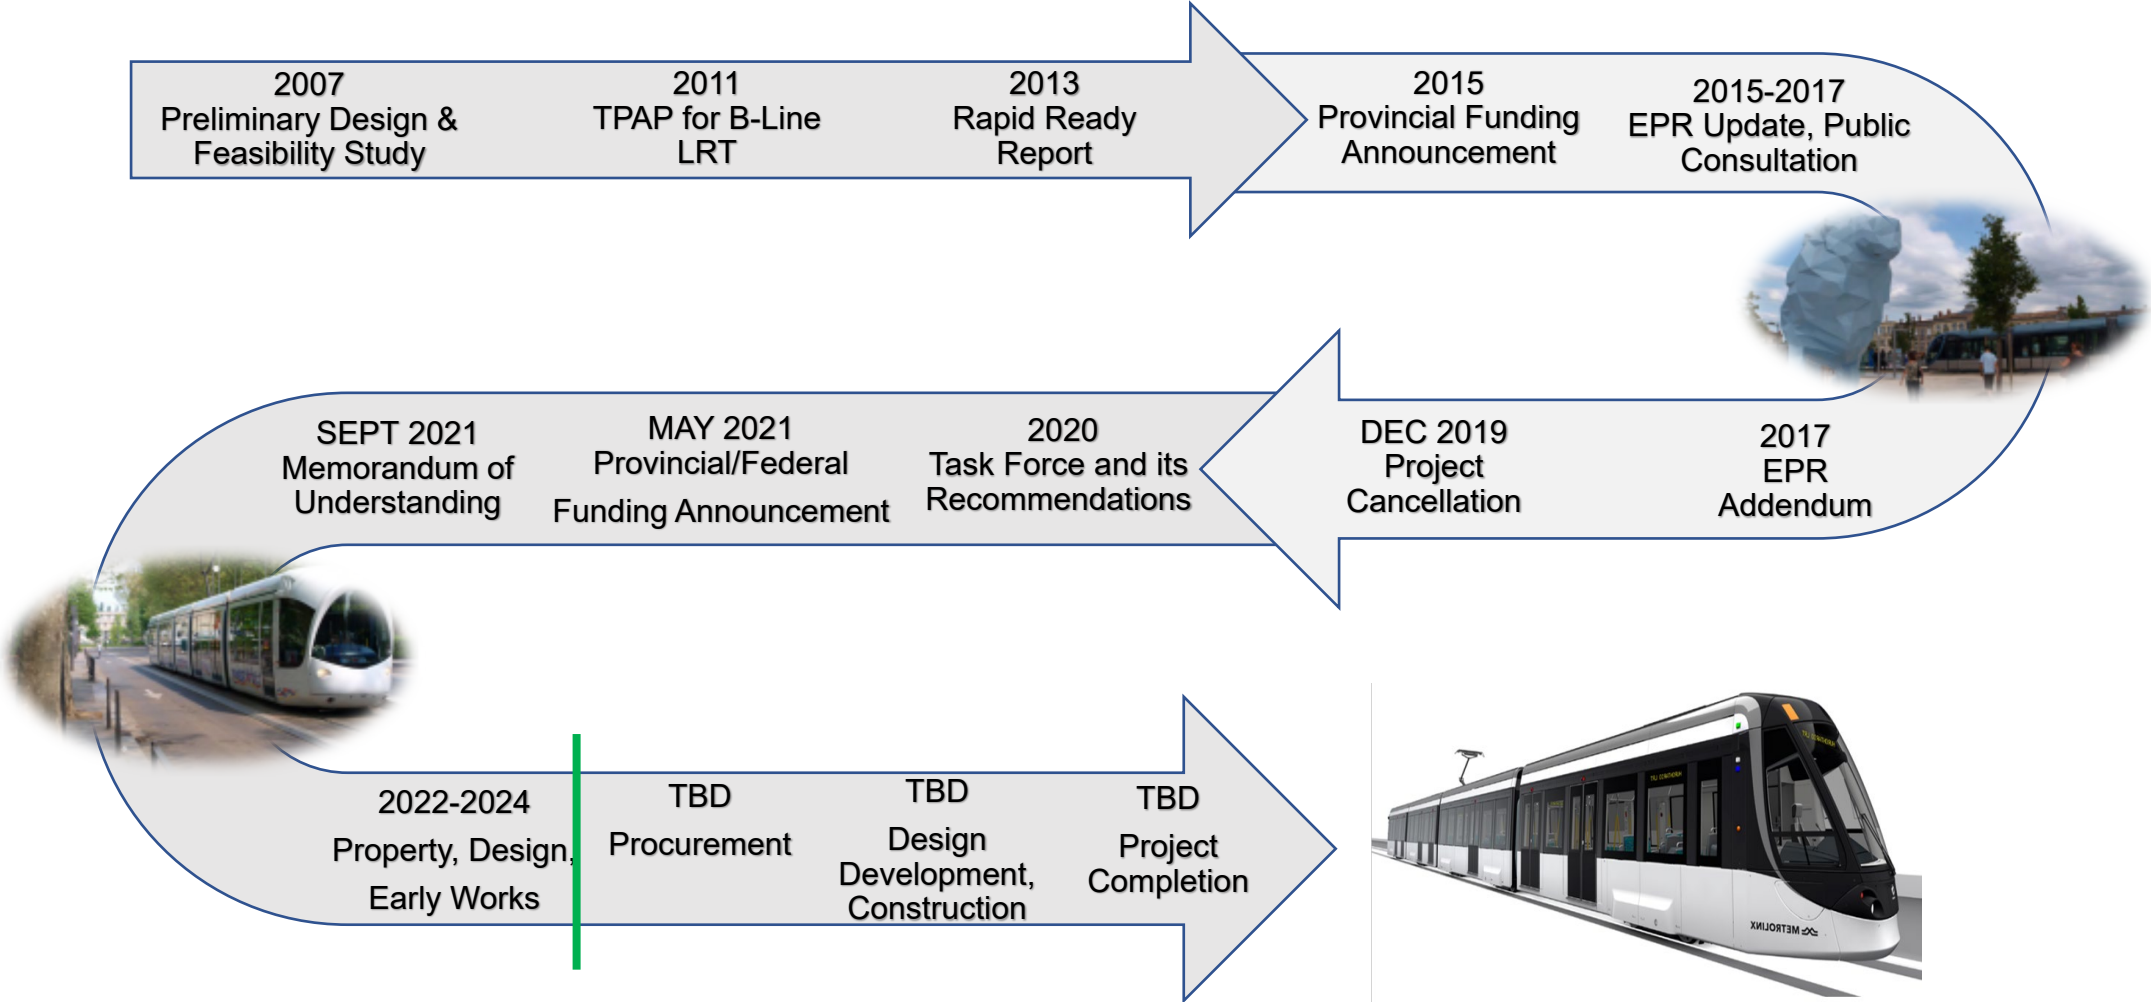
2007
Preliminary Design & Feasibility Study

2011
TPAP for B-Line LRT

2013
Rapid Ready Report

2015
Provincial Funding Announcement

2015-2017
EPR Update, Public Consultation

2017
EPR Addendum

DEC 2019
Project Cancellation

2020
Task Force and its Recommendations

MAY 2021
Provincial/Federal Funding Announcement

SEPT 2021
Memorandum of Understanding

2022-2024
Property, Design, Early Works

TBD
Procurement

TBD
Design Development, Construction

TBD
Project Completion

METROLINX